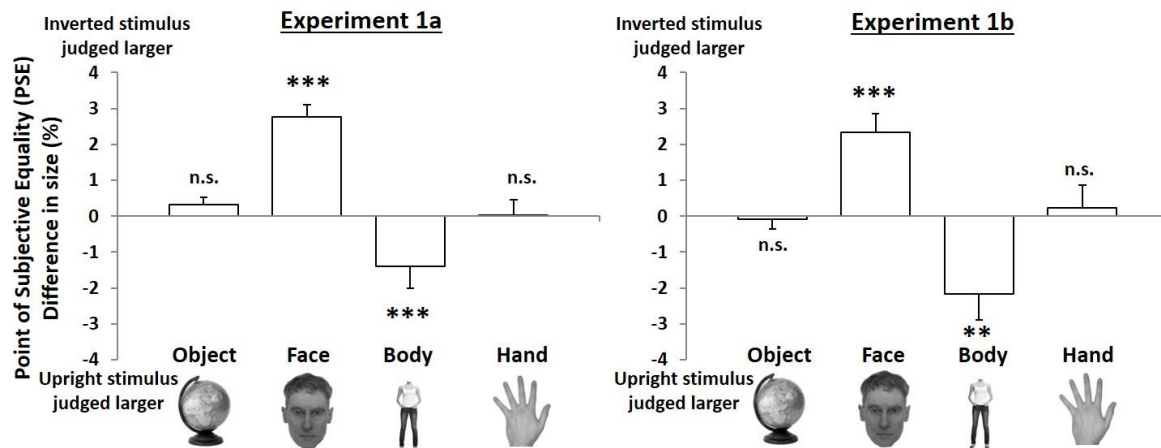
Inverted stimulus judged larger

Experiment 1a

Point of Subjective Equality (PSE) Difference in size (%)

4
3
2
1
0
-1
-2
-3
-4

n.s.
***
***
n.s.

Object
Face
Body
Hand

Upright stimulus judged larger

Inverted stimulus judged larger

Experiment 1b

4
3
2
1
0
-1
-2
-3
-4

n.s.
***
**
n.s.

Object
Face
Body
Hand

Upright stimulus judged larger